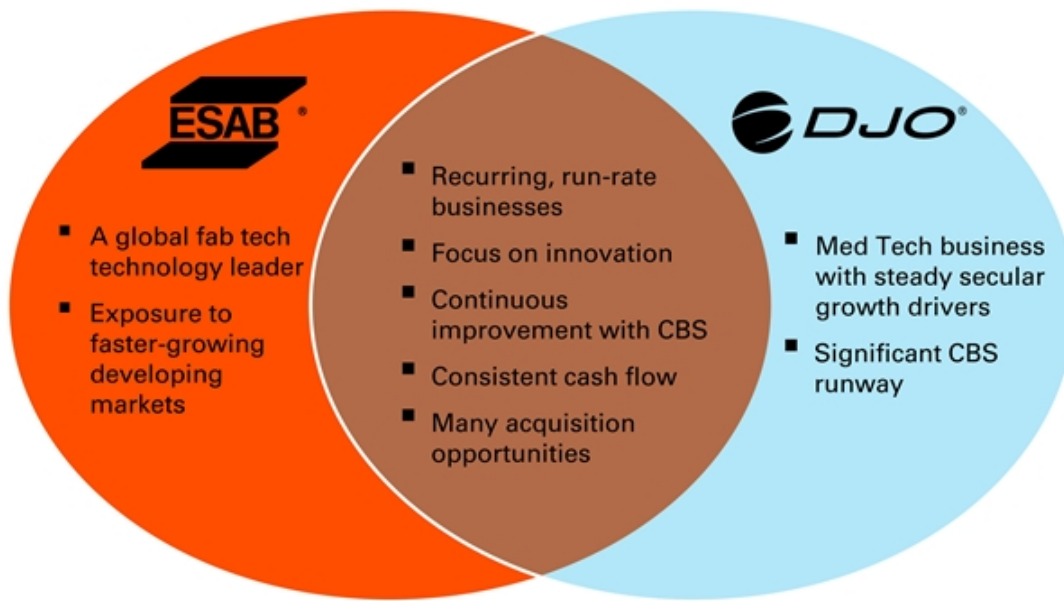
ESAB®

- A global fab tech technology leader
- Exposure to faster-growing developing markets

- Recurring, run-rate businesses
- Focus on innovation
- Continuous improvement with CBS
- Consistent cash flow
- Many acquisition opportunities

DJO®

- Med Tech business with steady secular growth drivers
- Significant CBS runway